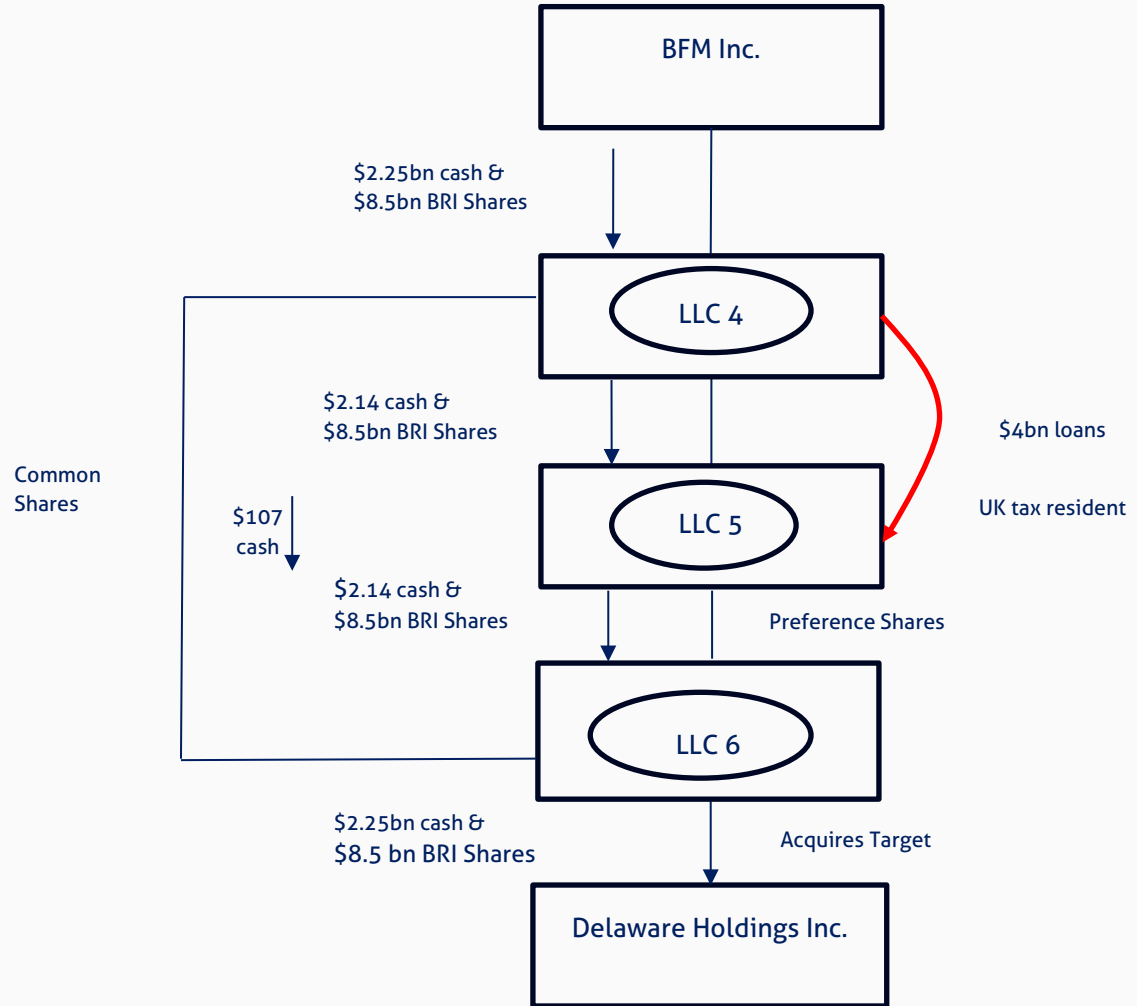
BFM Inc.

$2.25bn cash &
$8.5bn BRI Shares

LLC 4

$2.14 cash &
$8.5bn BRI Shares

$4bn loans

UK tax resident

Common Shares

$107 cash

LLC 5

$2.14 cash &
$8.5bn BRI Shares

Preference Shares

LLC 6

$2.25bn cash &
$8.5 bn BRI Shares

Acquires Target

Delaware Holdings Inc.